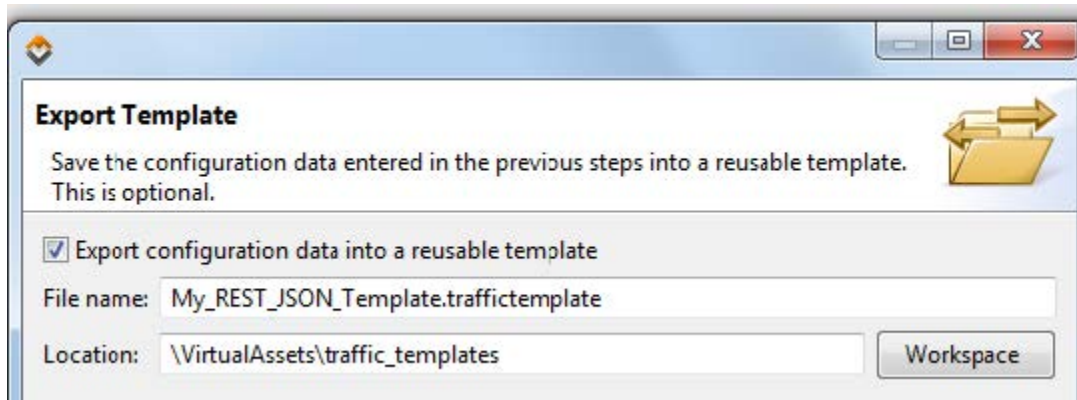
Export Template

Save the configuration data entered in the previous steps into a reusable template. This is optional.

Export configuration data into a reusable template

File name: My_REST_JSON_Template.traffictemplate

Location: \VirtualAssets\traffic_templates

Workspace